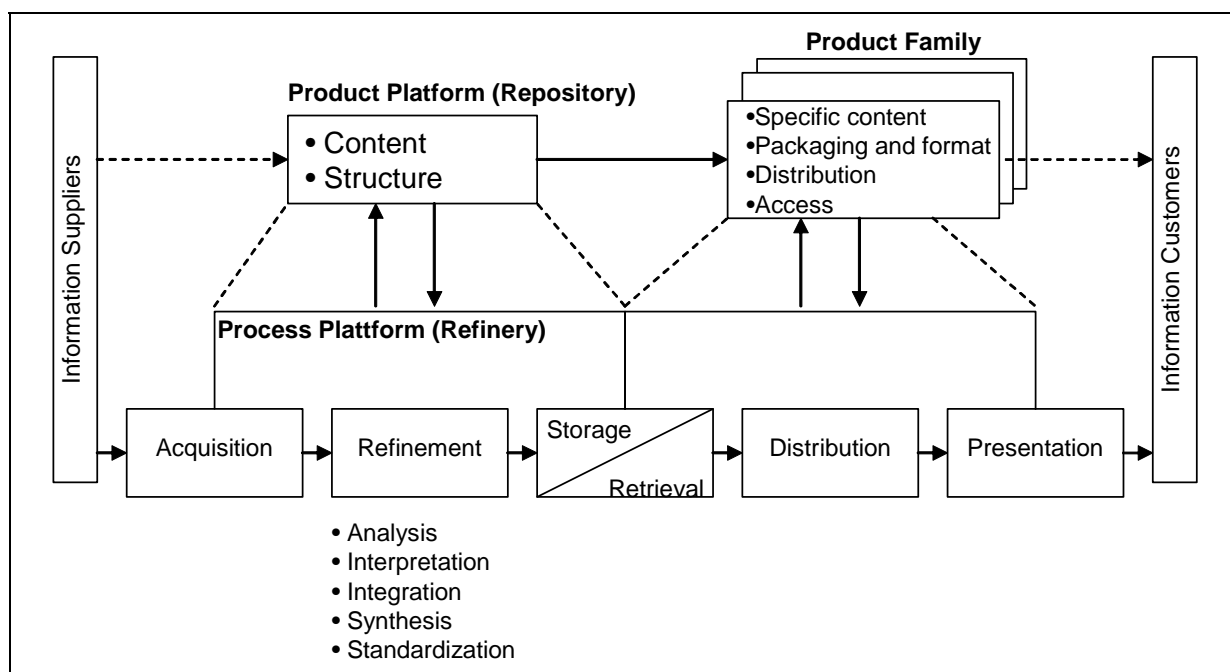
Information Suppliers

Product Platform (Repository)

• Content
• Structure

Product Family

•Specific content
•Packaging and format
•Distribution
•Access

Information Customers

Process Plattform (Refinery)

Acquisition

Refinement

Storage

Retrieval

Distribution

Presentation

• Analysis
• Interpretation
• Integration
• Synthesis
• Standardization